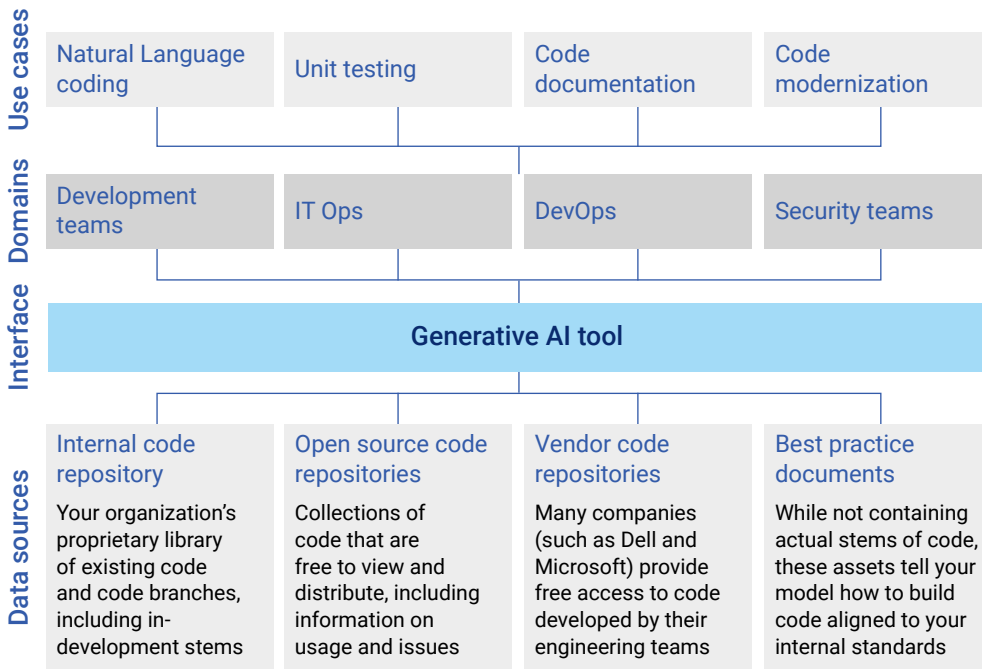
Use cases

Natural Language coding

Unit testing

Code documentation

Code modernization

Domains

Development teams

IT Ops

DevOps

Security teams

Interface

Generative AI tool

Data sources

Internal code repository

Your organization's proprietary library of existing code and code branches, including in-development stems

Open source code repositories

Collections of code that are free to view and distribute, including information on usage and issues

Vendor code repositories

Many companies (such as Dell and Microsoft) provide free access to code developed by their engineering teams

Best practice documents

While not containing actual stems of code, these assets tell your model how to build code aligned to your internal standards